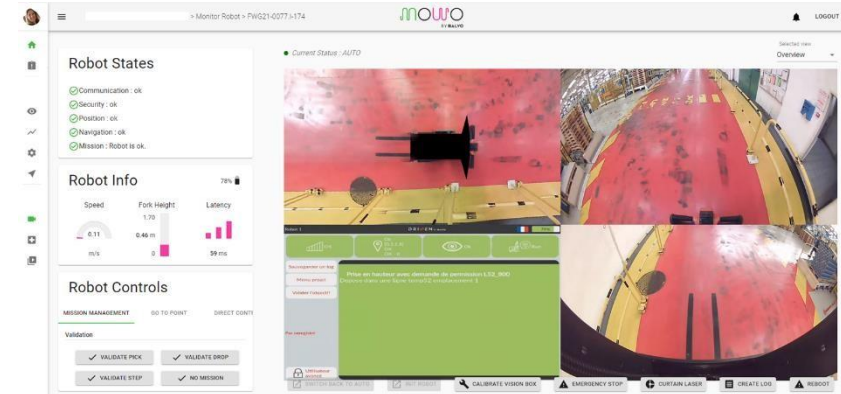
> Monitor Robot > FWG21-0077 > 174

MOWO BY BALYO

LOGOUT

Current Status : AUTO

Selected view
Overview

Robot States

Communication : ok
Security : ok
Position : ok
Navigation : ok
Mission : Robot is ok.

Robot Info

78%

Speed
0.11
m/s

Fork Height
1.70
0.46 m
0

Latency
59 ms

Robot Controls

MISSION MANAGEMENT
GO TO POINT
DIRECT CONT

Validation

VALIDATE PICK
VALIDATE DROP
VALIDATE STEP
NO MISSION

Prise en hauteur avec demande de permission LS2_900
Dépose dans une ligne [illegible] emplacement 1

SWITCH BACK TO AUTO
NIT ROBOT
CALIBRATE VISION BOX
EMERGENCY STOP
CURTAIN LASER
CREATE LOG
REBOOT